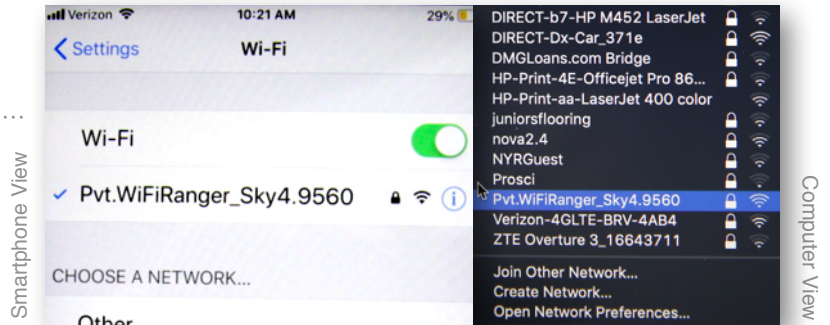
Smartphone View

Verizon 10:21 AM 29%

< Settings Wi-Fi

Wi-Fi

✓ Pvt.WiFiRanger_Sky4.9560

CHOOSE A NETWORK...

Other

DIRECT-b7-HP M452 LaserJet
DIRECT-Dx-Car_371e
DMGLoans.com Bridge
HP-Print-4E-Officejet Pro 86...
HP-Print-aa-LaserJet 400 color
juniorsflooring
nova2.4
NYRGuest
Prosci
Pvt.WiFiRanger_Sky4.9560
Verizon-4GLTE-BRV-4AB4
ZTE Overture 3_16643711

Join Other Network...
Create Network...
Open Network Preferences...

Computer View